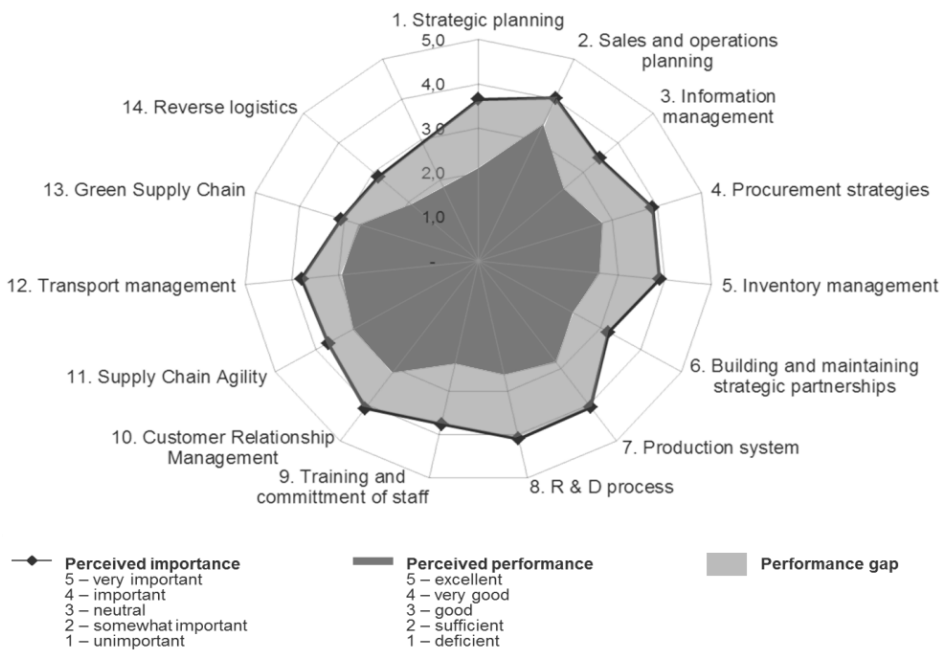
1. Strategic planning
5,0
4,0
3,0
2,0
1,0
-
2. Sales and operations planning
3. Information management
4. Procurement strategies
5. Inventory management
6. Building and maintaining strategic partnerships
7. Production system
8. R & D process
9. Training and committment of staff
10. Customer Relationship Management
11. Supply Chain Agility
12. Transport management
13. Green Supply Chain
14. Reverse logistics

Perceived importance
5 – very important
4 – important
3 – neutral
2 – somewhat important
1 – unimportant

Perceived performance
5 – excellent
4 – very good
3 – good
2 – sufficient
1 – deficient

Performance gap